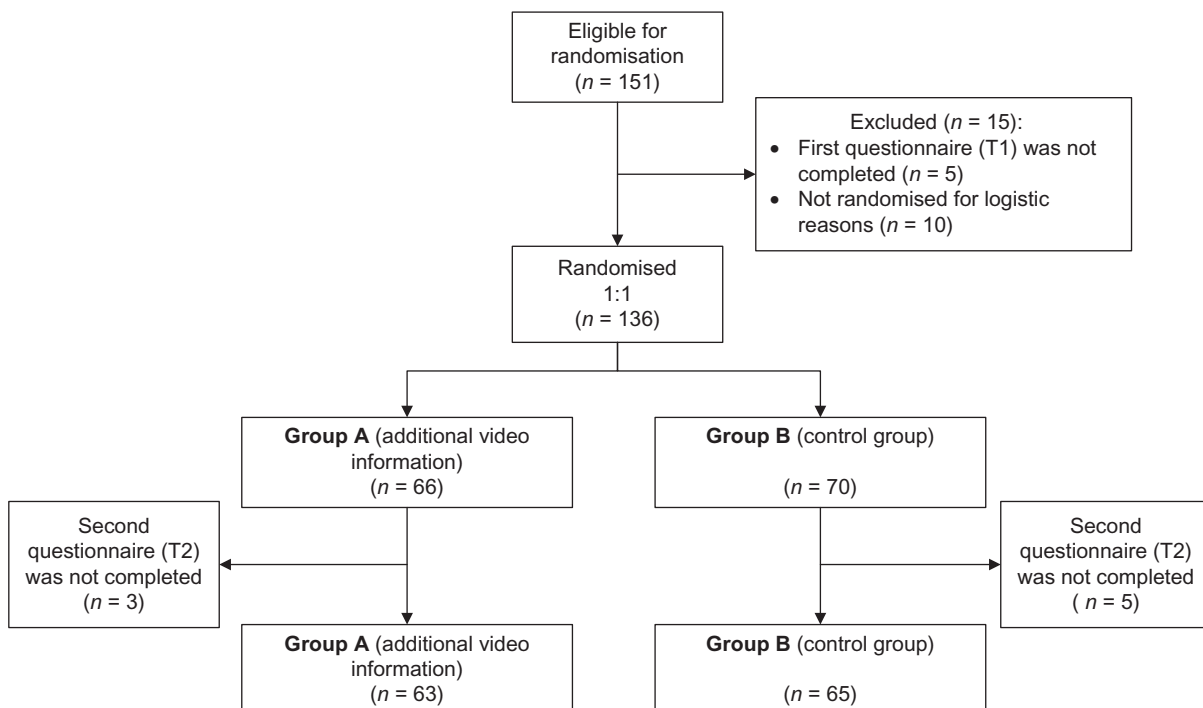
Eligible for randomisation
($n$ = 151)

Excluded ($n$ = 15):
- First questionnaire (T1) was not completed ($n$ = 5)
- Not randomised for logistic reasons ($n$ = 10)

Randomised
1:1
($n$ = 136)

**Group A** (additional video information)
($n$ = 66)

**Group B** (control group)
($n$ = 70)

Second questionnaire (T2) was not completed
($n$ = 3)

Second questionnaire (T2) was not completed
( $n$ = 5)

**Group A** (additional video information)
($n$ = 63)

**Group B** (control group)
($n$ = 65)